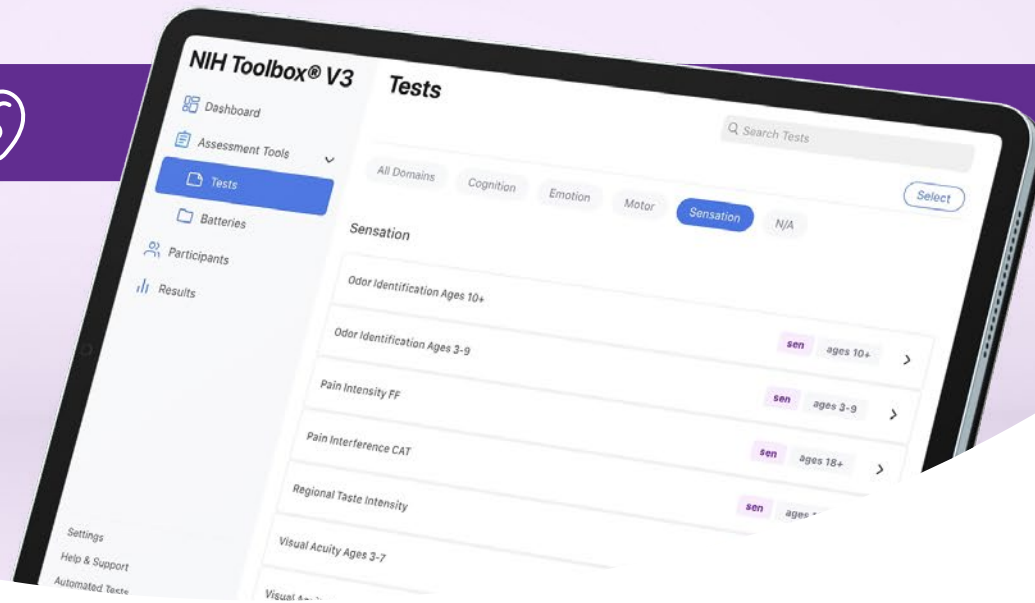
NIH Toolbox® V3

Dashboard

Assessment Tools

Tests

Batteries

Participants

Results

Settings

Help & Support

Automated Tests

Tests

Search Tests

All Domains

Cognition

Emotion

Motor

Sensation

N/A

Select

Sensation

Odor Identification Ages 10+

Odor Identification Ages 3-9

sen

ages 10+

Pain Intensity FF

sen

ages 3-9

Pain Interference CAT

sen

ages 18+

Regional Taste Intensity

sen

ages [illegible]

Visual Acuity Ages 3-7

Visual A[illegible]